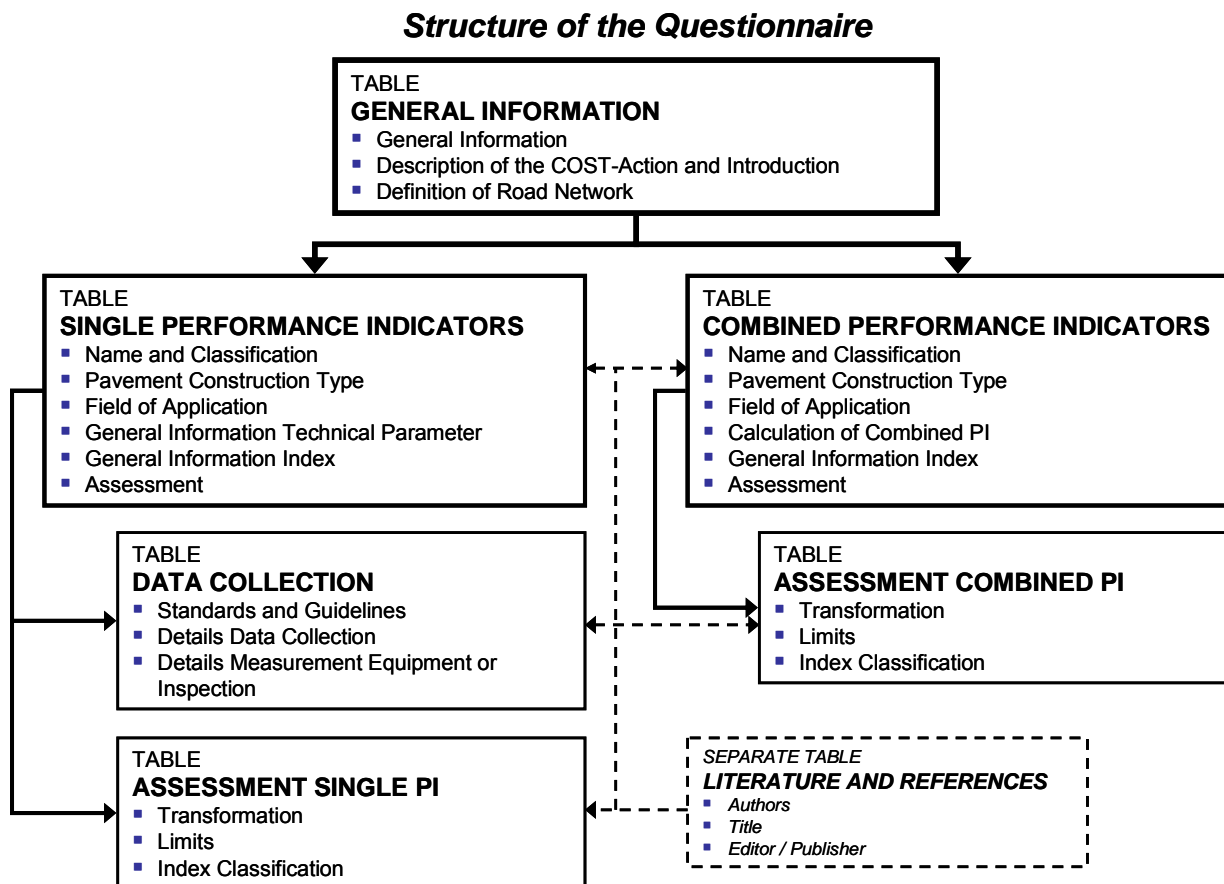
Structure of the Questionnaire

TABLE
GENERAL INFORMATION
- General Information
- Description of the COST-Action and Introduction
- Definition of Road Network

TABLE
SINGLE PERFORMANCE INDICATORS
- Name and Classification
- Pavement Construction Type
- Field of Application
- General Information Technical Parameter
- General Information Index
- Assessment

TABLE
COMBINED PERFORMANCE INDICATORS
- Name and Classification
- Pavement Construction Type
- Field of Application
- Calculation of Combined PI
- General Information Index
- Assessment

TABLE
DATA COLLECTION
- Standards and Guidelines
- Details Data Collection
- Details Measurement Equipment or Inspection

TABLE
ASSESSMENT COMBINED PI
- Transformation
- Limits
- Index Classification

TABLE
ASSESSMENT SINGLE PI
- Transformation
- Limits
- Index Classification

SEPARATE TABLE
LITERATURE AND REFERENCES
- Authors
- Title
- Editor / Publisher